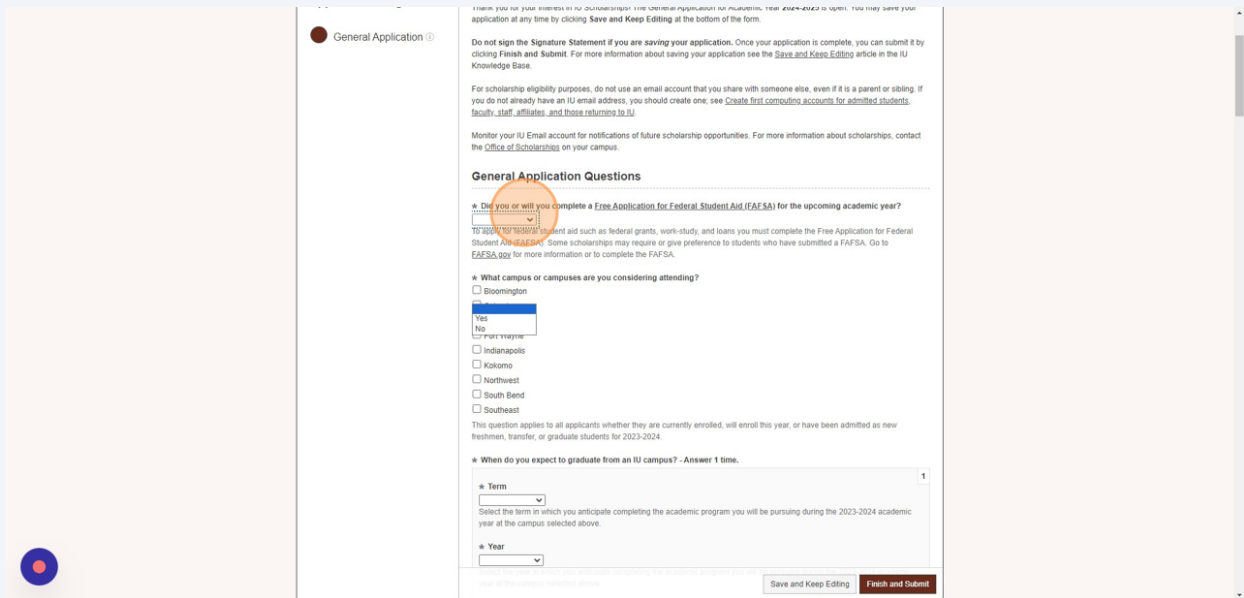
General Application

Thank you for your interest in IU Scholarships! The General Application for Academic Year 2024-2025 is open. You may save your application at any time by clicking Save and Keep Editing at the bottom of the form.

Do not sign the Signature Statement if you are saving your application. Once your application is complete, you can submit it by clicking Finish and Submit. For more information about saving your application see the Save and Keep Editing article in the IU Knowledge Base.

For scholarship eligibility purposes, do not use an email account that you share with someone else, even if it is a parent or sibling. If you do not already have an IU email address, you should create one; see Create first computing accounts for admitted students, faculty, staff, affiliates, and those returning to IU.

Monitor your IU Email account for notifications of future scholarship opportunities. For more information about scholarships, contact the Office of Scholarships on your campus.

General Application Questions

* Did you or will you complete a Free Application for Federal Student Aid (FAFSA) for the upcoming academic year?

To apply for federal student aid such as federal grants, work-study, and loans you must complete the Free Application for Federal Student Aid (FAFSA). Some scholarships may require or give preference to students who have submitted a FAFSA. Go to FAFSA.gov for more information or to complete the FAFSA.

* What campus or campuses are you considering attending?

Bloomington
Yes
No
Fort Wayne
Indianapolis
Kokomo
Northwest
South Bend
Southeast

This question applies to all applicants whether they are currently enrolled, will enroll this year, or have been admitted as new freshmen, transfer, or graduate students for 2023-2024.

* When do you expect to graduate from an IU campus? - Answer 1 time.

1

* Term

Select the term in which you anticipate completing the academic program you will be pursuing during the 2023-2024 academic year at the campus selected above.

* Year

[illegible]

Save and Keep Editing
Finish and Submit